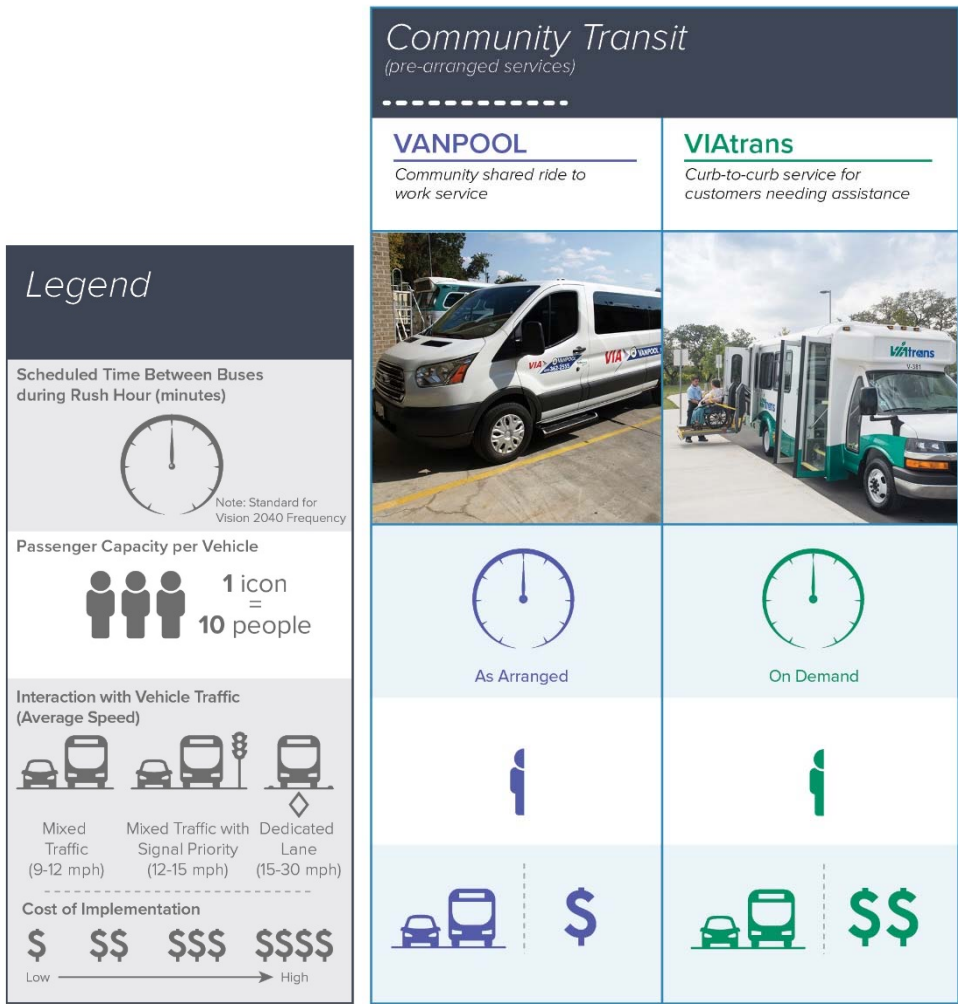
Legend

Scheduled Time Between Buses during Rush Hour (minutes)

Note: Standard for Vision 2040 Frequency

Passenger Capacity per Vehicle

1 icon = 10 people

Interaction with Vehicle Traffic (Average Speed)

Mixed Traffic (9-12 mph)

Mixed Traffic with Signal Priority (12-15 mph)

Dedicated Lane (15-30 mph)

Cost of Implementation

$ $$ $$$ $$$$

Low High

Community Transit
(pre-arranged services)

VANPOOL
Community shared ride to work service

VIAtrans
Curb-to-curb service for customers needing assistance

VIA VANPOOL

VIAtrans

As Arranged

On Demand

$

$$